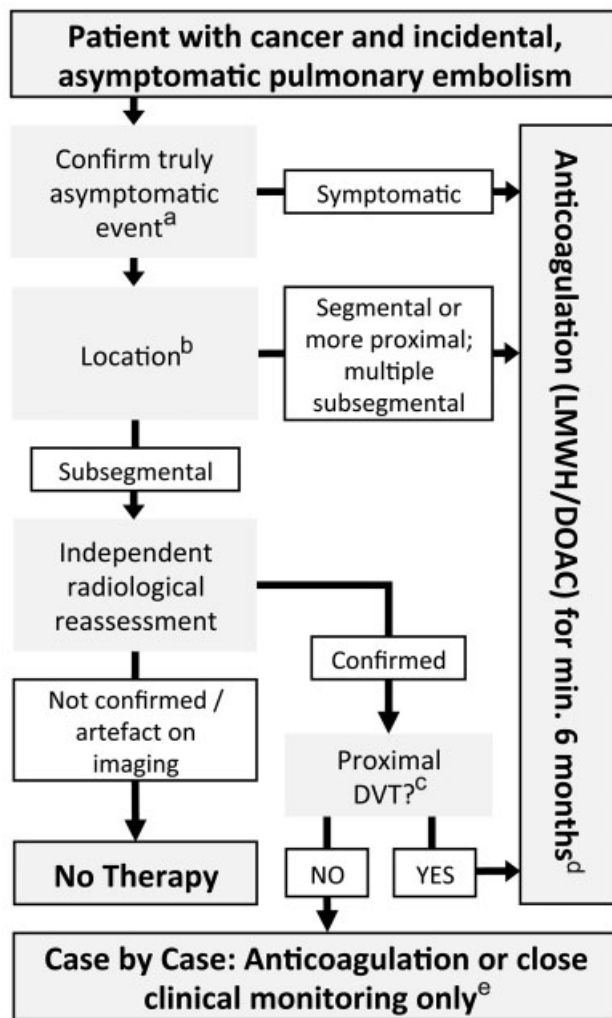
Patient with cancer and incidental, asymptomatic pulmonary embolism

Confirm truly asymptomatic event$^{a}$

Symptomatic

Location$^{b}$

Segmental or more proximal; multiple subsegmental

Subsegmental

Independent radiological reassessment

Confirmed

Not confirmed / artefact on imaging

Proximal DVT?$^{c}$

No Therapy

NO

YES

Anticoagulation (LMWH/DOAC) for min. 6 months$^{d}$

Case by Case: Anticoagulation or close clinical monitoring only$^{e}$